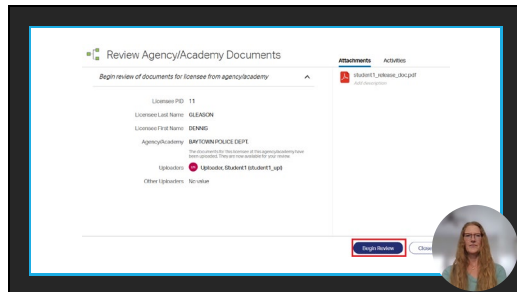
Review Agency/Academy Documents

Begin review of documents for licensee from agency/academy

Licensee PID 11

Licensee Last Name GLEASON

Licensee First Name DENNIS

Agency/Academy BAYTOWN POLICE DEPT

The documents for this licensee of this agency/academy have been uploaded. They are now available for your review.

Uploader Uploader, Student1 (student1_sp)

Other Uploaders No value

Attachments Activities

student1_release_doc.pdf

Add description

Begin Review

Close